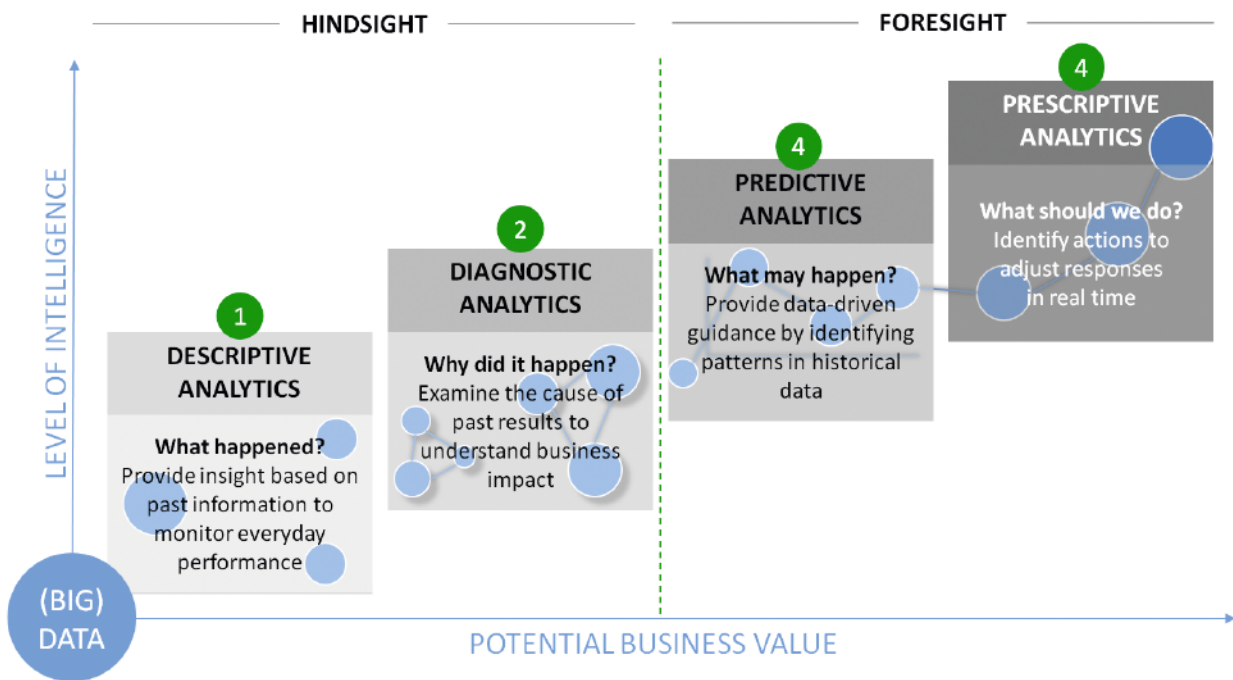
HINDSIGHT

FORESIGHT

LEVEL OF INTELLIGENCE

1
DESCRIPTIVE ANALYTICS
What happened?
Provide insight based on past information to monitor everyday performance

2
DIAGNOSTIC ANALYTICS
Why did it happen?
Examine the cause of past results to understand business impact

4
PREDICTIVE ANALYTICS
What may happen?
Provide data-driven guidance by identifying patterns in historical data

4
PRESCRIPTIVE ANALYTICS
What should we do?
Identify actions to adjust responses in real time

(BIG) DATA

POTENTIAL BUSINESS VALUE